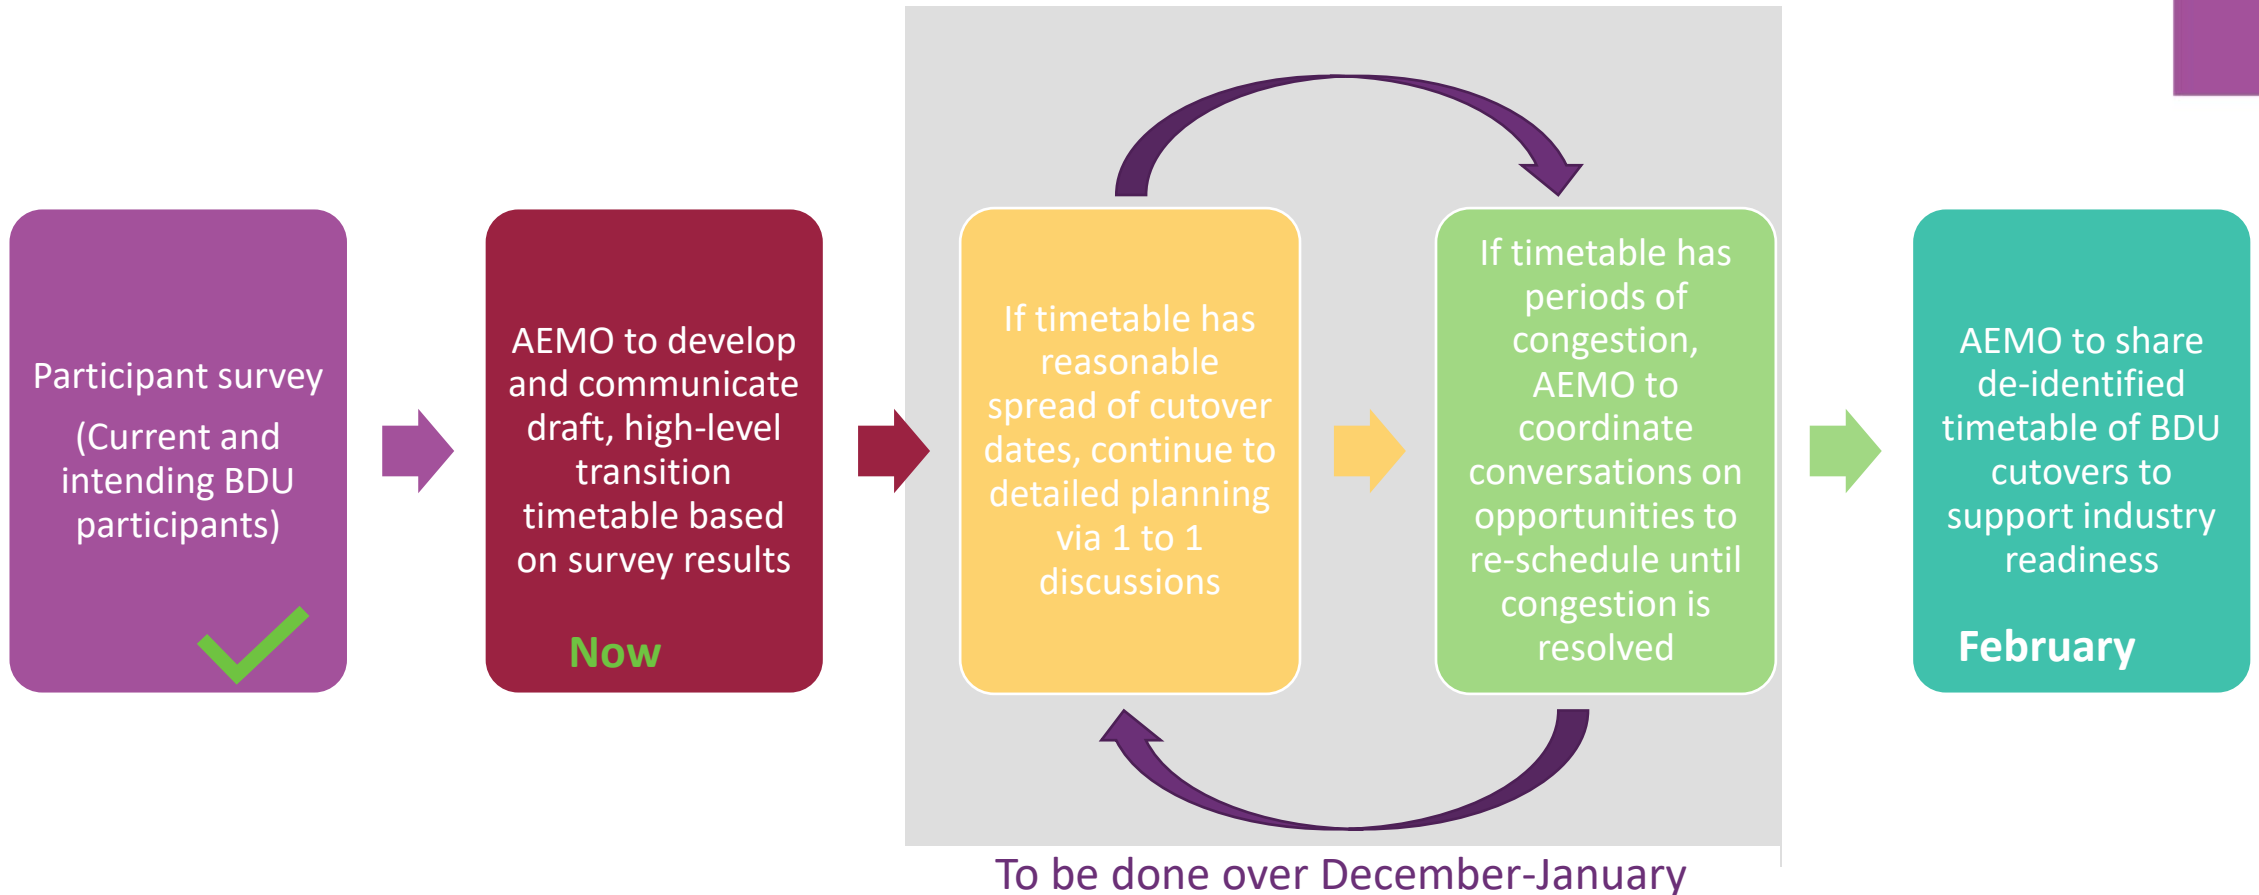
Participant survey

(Current and intending BDU participants)

AEMO to develop and communicate draft, high-level transition timetable based on survey results

Now

If timetable has reasonable spread of cutover dates, continue to detailed planning via 1 to 1 discussions

If timetable has periods of congestion, AEMO to coordinate conversations on opportunities to re-schedule until congestion is resolved

AEMO to share de-identified timetable of BDU cutovers to support industry readiness

February

To be done over December-January